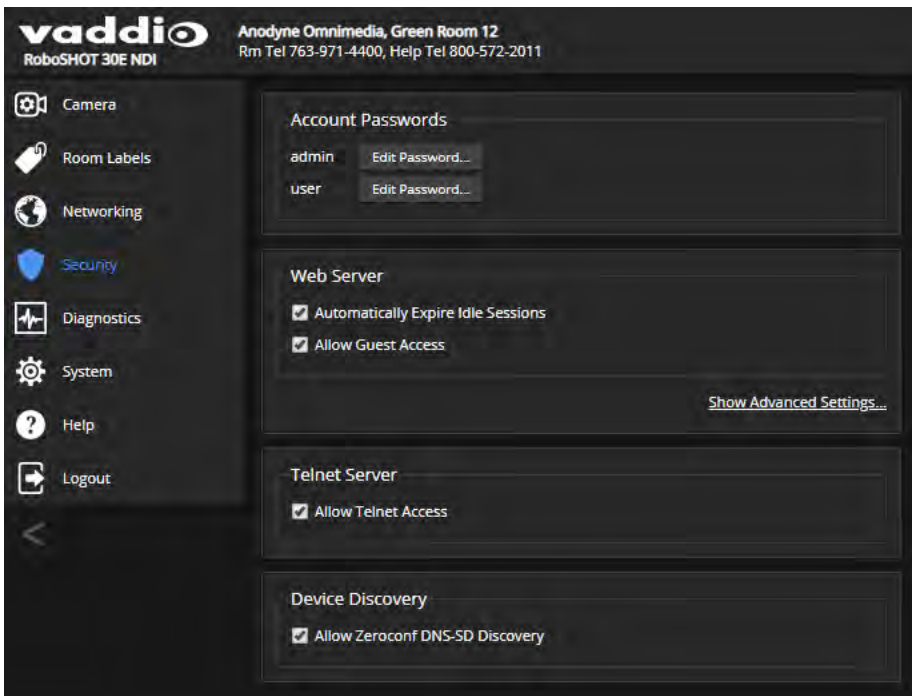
vaddio
RoboSHOT 30E NDI

Anodyne Omnimedia, Green Room 12
Rm Tel 763-971-4400, Help Tel 800-572-2011

Camera
Room Labels
Networking
Security
Diagnostics
System
Help
Logout
<

Account Passwords
admin Edit Password...
user Edit Password...

Web Server
Automatically Expire Idle Sessions
Allow Guest Access

Show Advanced Settings...

Telnet Server
Allow Telnet Access

Device Discovery
Allow Zeroconf DNS-SD Discovery